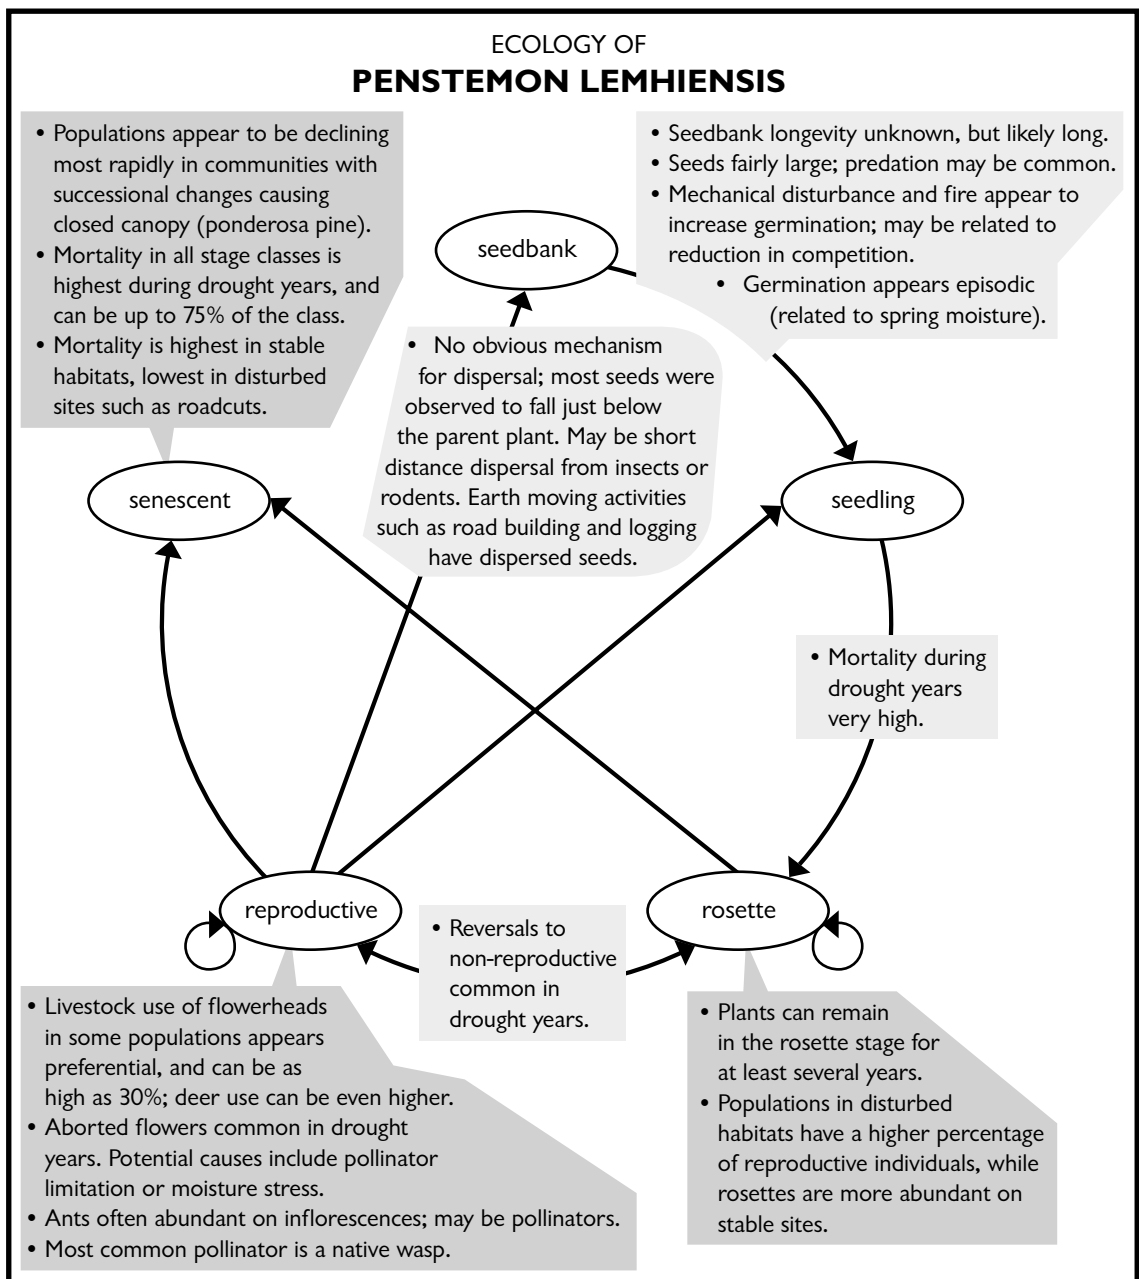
ECOLOGY OF
**PENSTEMON LEMHIENSIS**

• Populations appear to be declining most rapidly in communities with successional changes causing closed canopy (ponderosa pine).
• Mortality in all stage classes is highest during drought years, and can be up to 75% of the class.
• Mortality is highest in stable habitats, lowest in disturbed sites such as roadcuts.

seedbank

• Seedbank longevity unknown, but likely long.
• Seeds fairly large; predation may be common.
• Mechanical disturbance and fire appear to increase germination; may be related to reduction in competition.
• Germination appears episodic (related to spring moisture).

• No obvious mechanism for dispersal; most seeds were observed to fall just below the parent plant. May be short distance dispersal from insects or rodents. Earth moving activities such as road building and logging have dispersed seeds.

senescent

seedling

• Mortality during drought years very high.

reproductive

rosette

• Reversals to non-reproductive common in drought years.

• Livestock use of flowerheads in some populations appears preferential, and can be as high as 30%; deer use can be even higher.
• Aborted flowers common in drought years. Potential causes include pollinator limitation or moisture stress.
• Ants often abundant on inflorescences; may be pollinators.
• Most common pollinator is a native wasp.

• Plants can remain in the rosette stage for at least several years.
• Populations in disturbed habitats have a higher percentage of reproductive individuals, while rosettes are more abundant on stable sites.